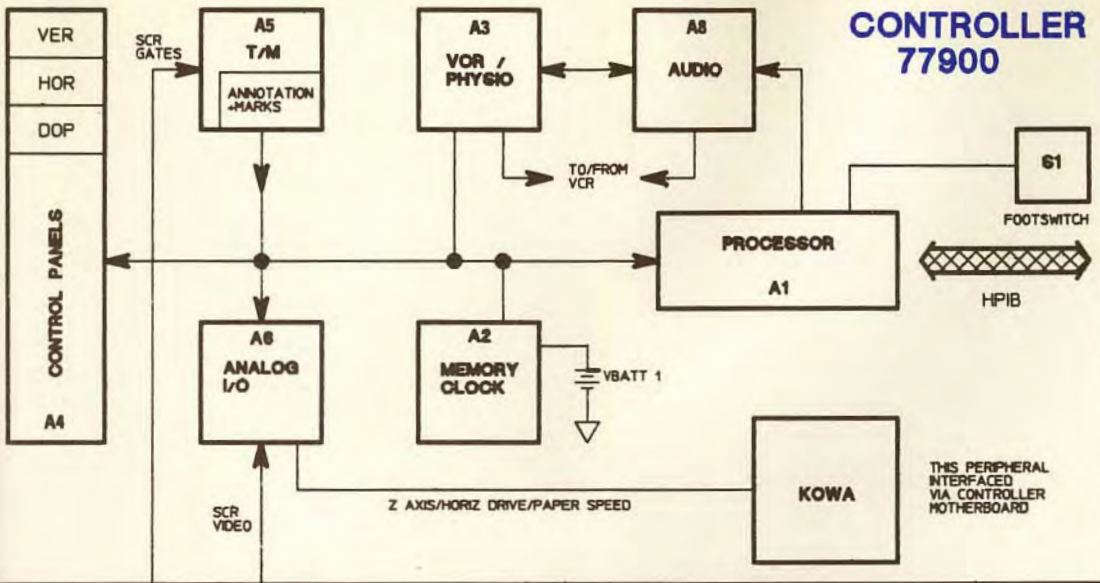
CONTROLLER
77900

VER
HOR
DOP
CONTROL PANELS
A4

SCR GATES

A5
T/M
ANNOTATION +MARKS

A3
VCR / PHYSIO

A8
AUDIO

TO/FROM VCR

S1
FOOTSWITCH

PROCESSOR
A1

HPIB

A6
ANALOG I/O

A2
MEMORY CLOCK

VBATT 1

KOWA

THIS PERIPHERAL INTERFACED VIA CONTROLLER MOTHERBOARD

Z AXIS/HORIZ DRIVE/PAPER SPEED

SCR VIDEO